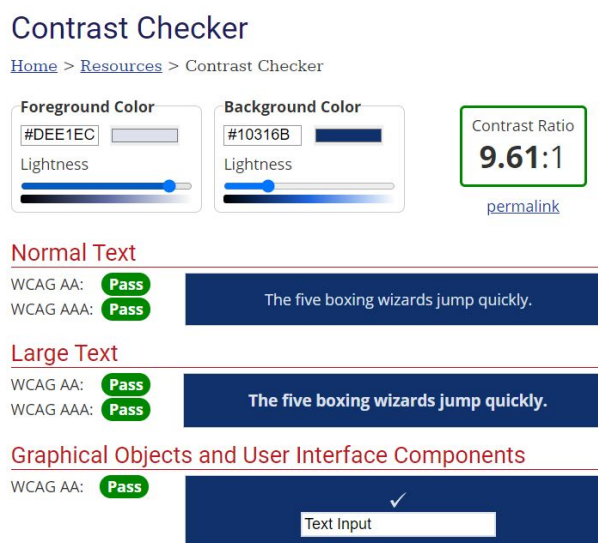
Contrast Checker

Home > Resources > Contrast Checker

Foreground Color
#DEE1EC
Lightness

Background Color
#10316B
Lightness

Contrast Ratio
9.61:1
permalink

Normal Text
WCAG AA: Pass
WCAG AAA: Pass
The five boxing wizards jump quickly.

Large Text
WCAG AA: Pass
WCAG AAA: Pass
The five boxing wizards jump quickly.

Graphical Objects and User Interface Components
WCAG AA: Pass
✓
Text Input